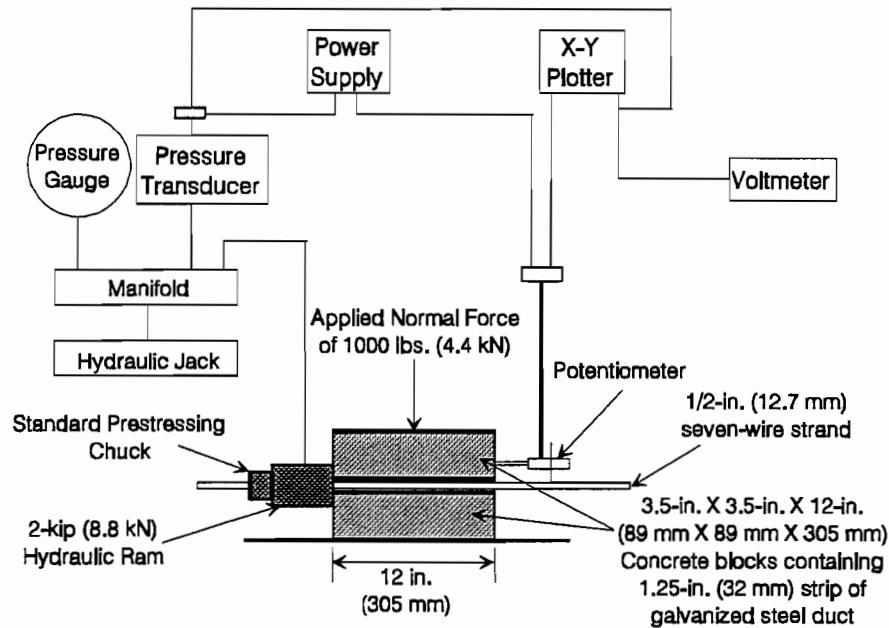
Power Supply

X-Y Plotter

Pressure Gauge

Pressure Transducer

Voltmeter

Manifold

Hydraulic Jack

Applied Normal Force of 1000 lbs. (4.4 kN)

Potentiometer

1/2-in. (12.7 mm) seven-wire strand

Standard Prestressing Chuck

2-kip (8.8 kN) Hydraulic Ram

3.5-in. X 3.5-in. X 12-in. (89 mm X 89 mm X 305 mm) Concrete blocks containing 1.25-in. (32 mm) strip of galvanized steel duct

12 in. (305 mm)